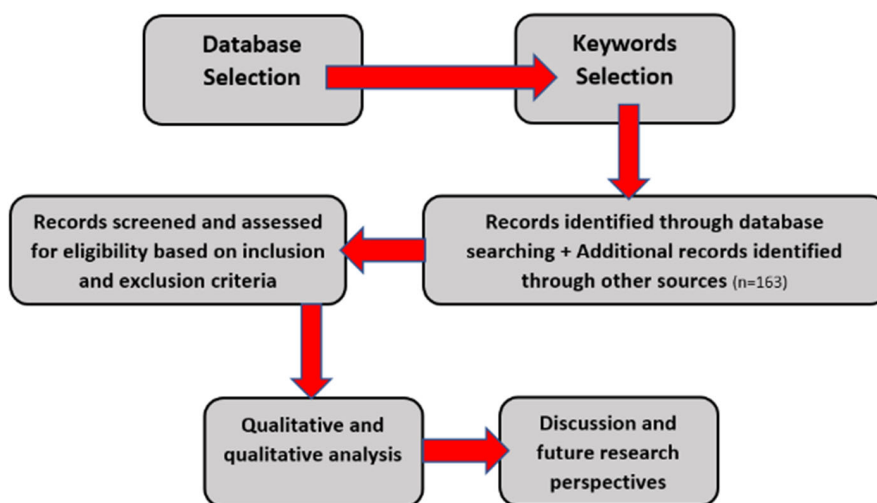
Database Selection

Keywords Selection

Records identified through database searching + Additional records identified through other sources (n=163)

Records screened and assessed for eligibility based on inclusion and exclusion criteria

Qualitative and qualitative analysis

Discussion and future research perspectives